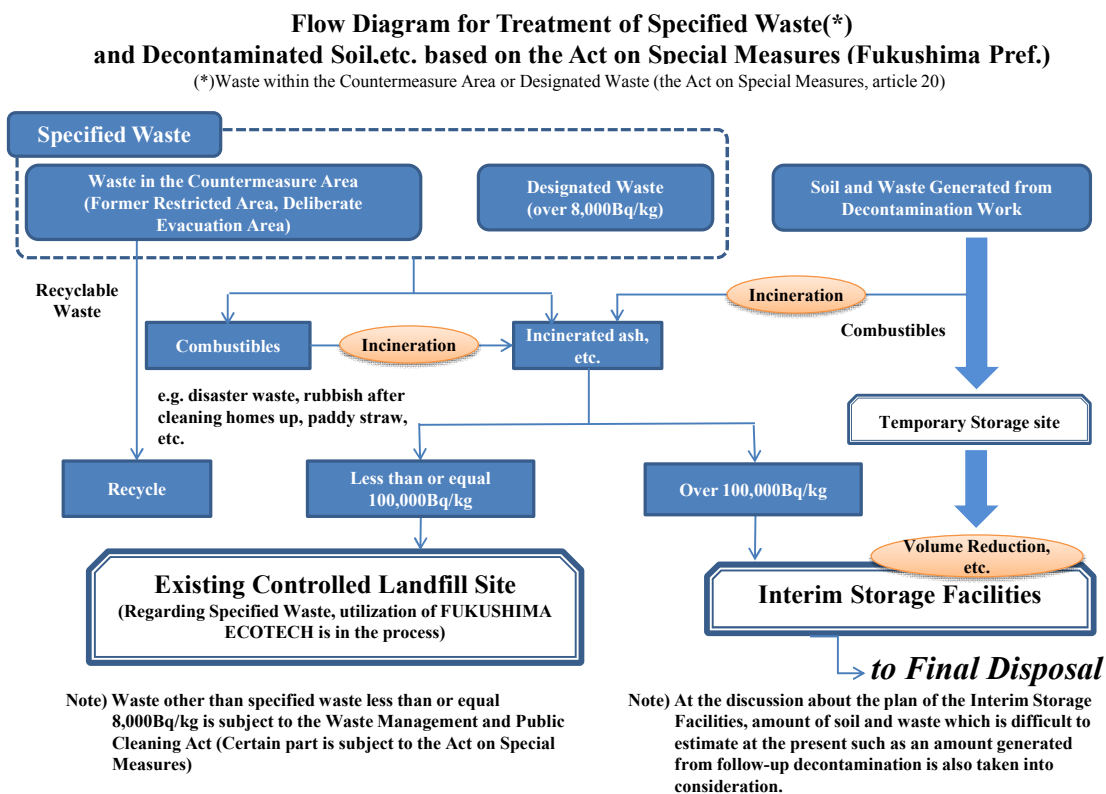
Flow Diagram for Treatment of Specified Waste(*) and Decontaminated Soil,etc. based on the Act on Special Measures (Fukushima Pref.)

(*)Waste within the Countermeasure Area or Designated Waste (the Act on Special Measures, article 20)

Specified Waste

Waste in the Countermeasure Area (Former Restricted Area, Deliberate Evacuation Area)

Designated Waste (over 8,000Bq/kg)

Soil and Waste Generated from Decontamination Work

Recyclable Waste

Incineration

Combustibles

Combustibles

Incineration

Incinerated ash, etc.

e.g. disaster waste, rubbish after cleaning homes up, paddy straw, etc.

Temporary Storage site

Recycle

Less than or equal 100,000Bq/kg

Over 100,000Bq/kg

Volume Reduction, etc.

Existing Controlled Landfill Site
(Regarding Specified Waste, utilization of FUKUSHIMA ECOTECH is in the process)

Interim Storage Facilities

to Final Disposal

Note) Waste other than specified waste less than or equal 8,000Bq/kg is subject to the Waste Management and Public Cleaning Act (Certain part is subject to the Act on Special Measures)

Note) At the discussion about the plan of the Interim Storage Facilities, amount of soil and waste which is difficult to estimate at the present such as an amount generated from follow-up decontamination is also taken into consideration.